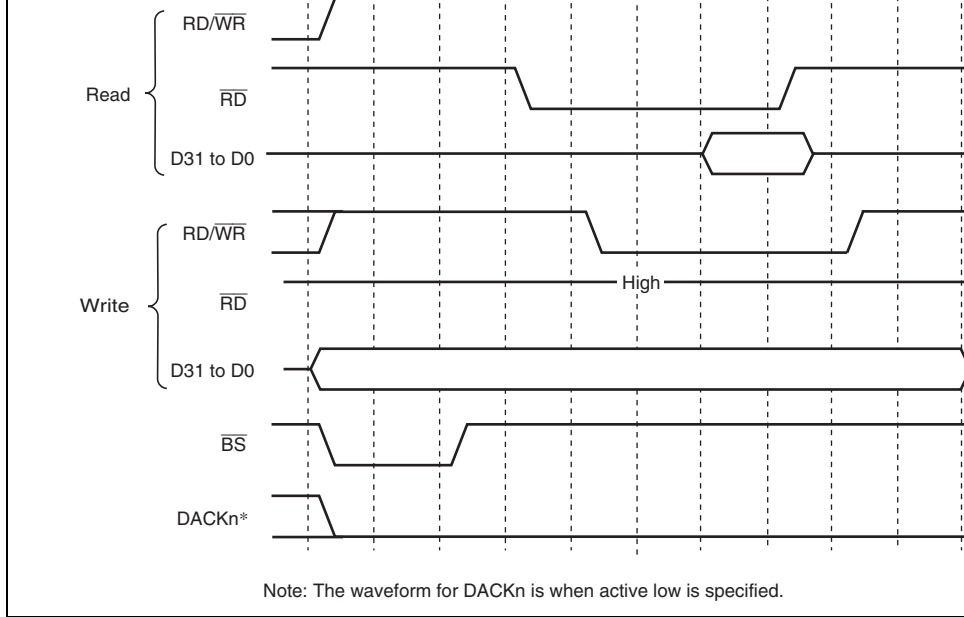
Read

RD/$\overline{WR}$

$\overline{RD}$

D31 to D0

Write

RD/$\overline{WR}$

$\overline{RD}$

High

D31 to D0

$\overline{BS}$

DACKn*

Note: The waveform for DACKn is when active low is specified.